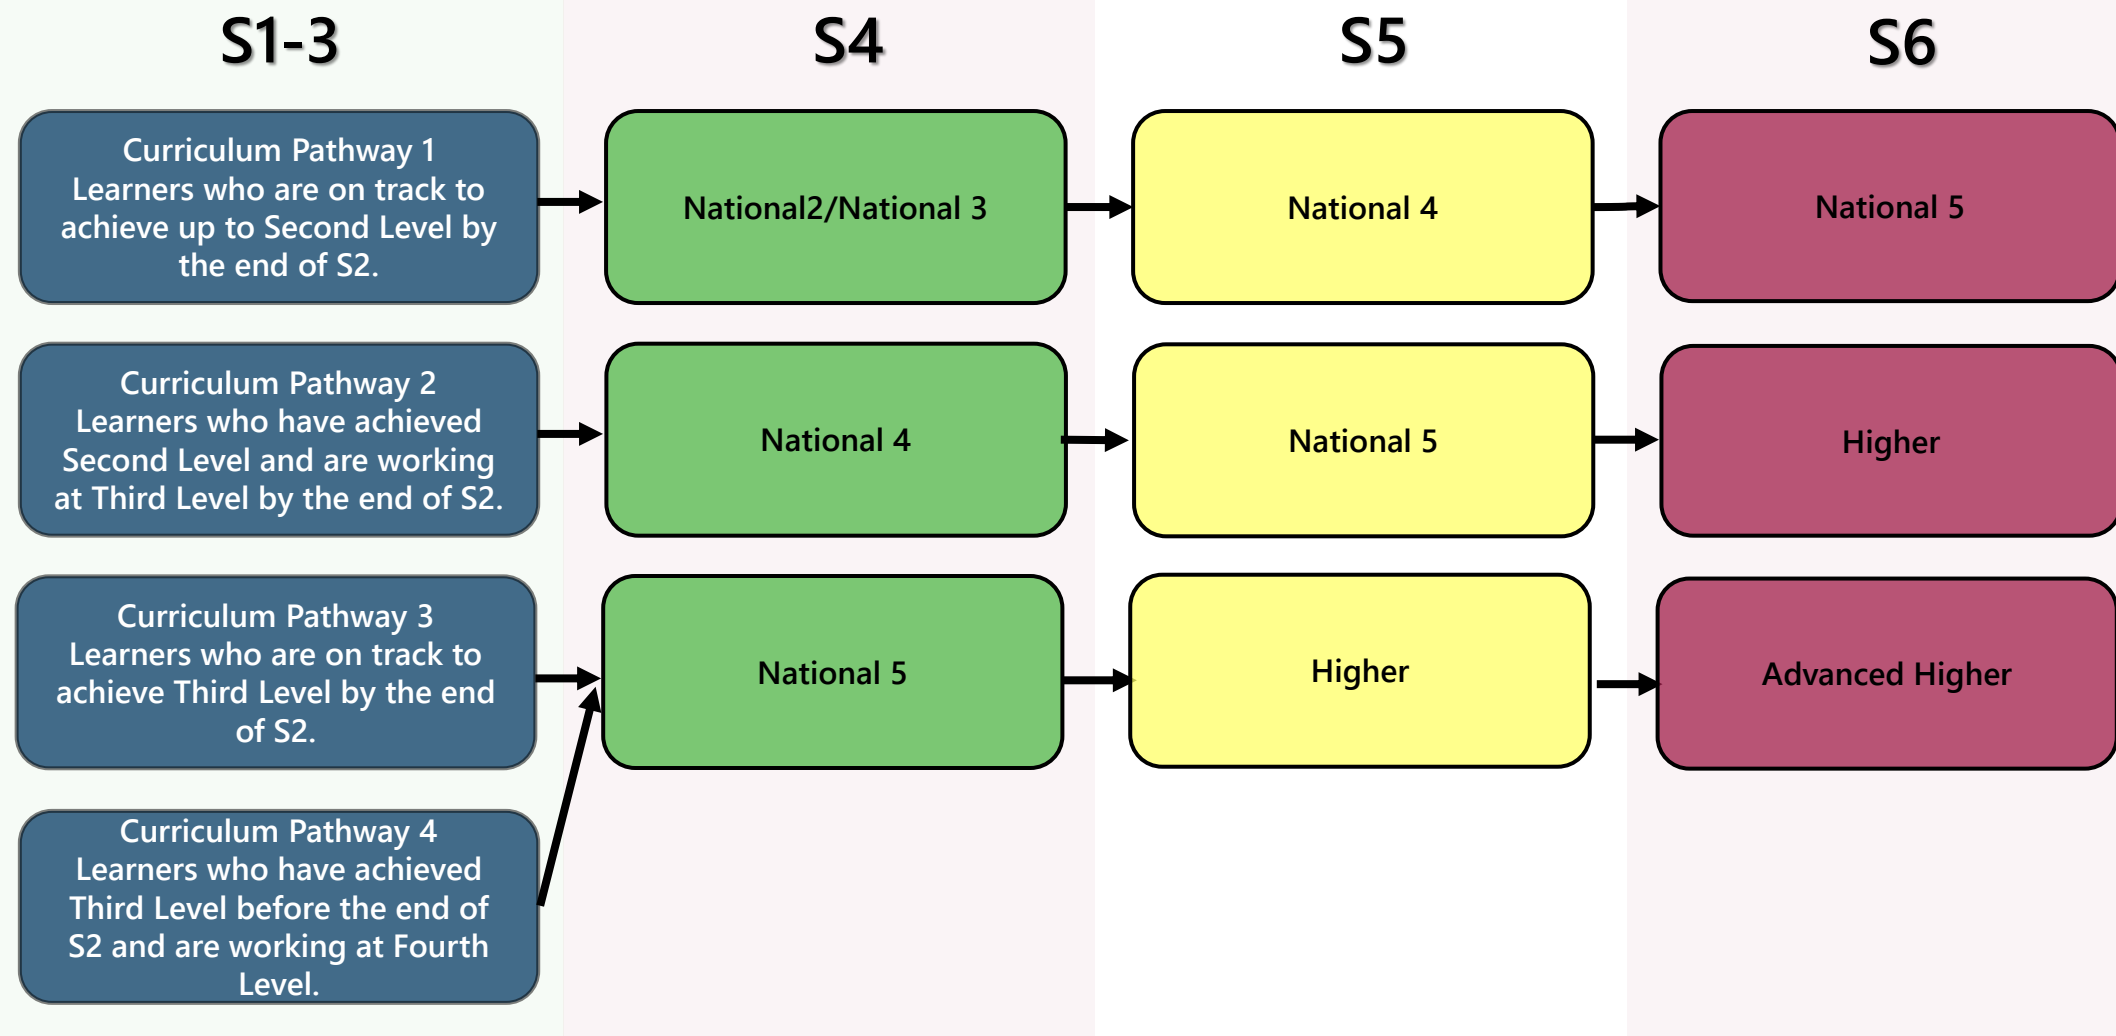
S1-3

S4

S5

S6

Curriculum Pathway 1
Learners who are on track to achieve up to Second Level by the end of S2.

National2/National 3

National 4

National 5

Curriculum Pathway 2
Learners who have achieved Second Level and are working at Third Level by the end of S2.

National 4

National 5

Higher

Curriculum Pathway 3
Learners who are on track to achieve Third Level by the end of S2.

National 5

Higher

Advanced Higher

Curriculum Pathway 4
Learners who have achieved Third Level before the end of S2 and are working at Fourth Level.